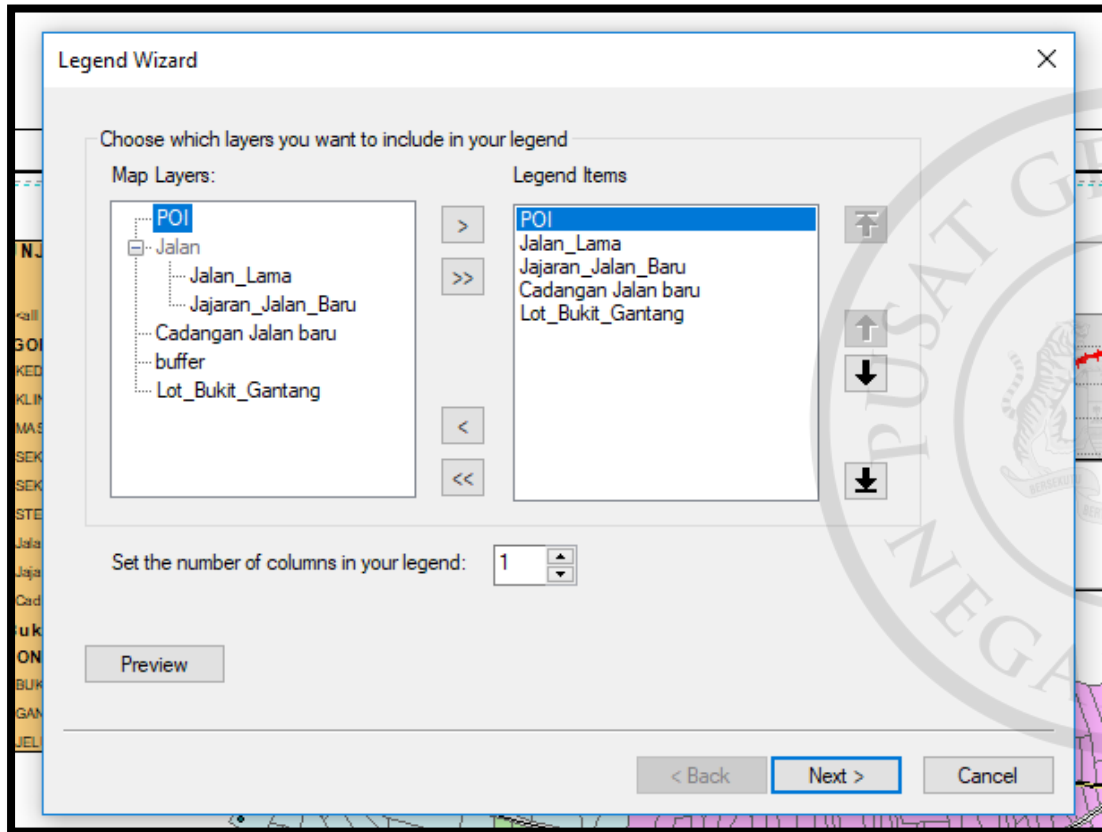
Legend Wizard

Choose which layers you want to include in your legend

Map Layers:

POI
Jalan
Jalan_Lama
Jajaran_Jalan_Baru
Cadangan Jalan baru
buffer
Lot_Bukit_Gantang

>
>>
<
<<

Legend Items

POI
Jalan_Lama
Jajaran_Jalan_Baru
Cadangan Jalan baru
Lot_Bukit_Gantang

Set the number of columns in your legend: 1

Preview

< Back
Next >
Cancel

PUSAT GE
NEGA